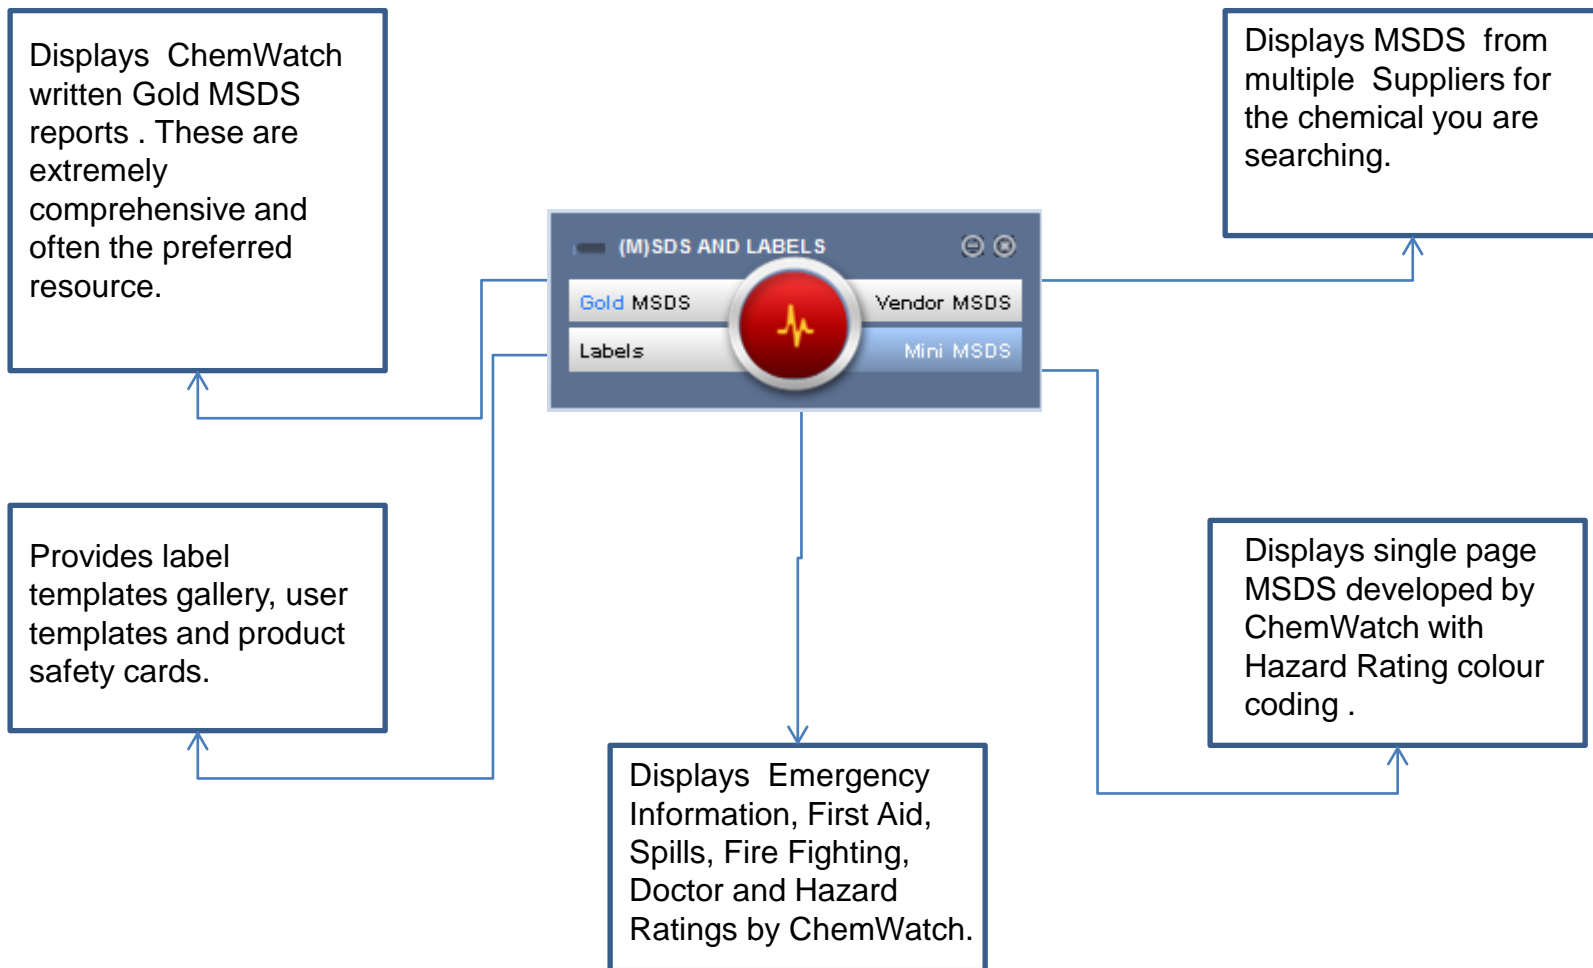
Displays ChemWatch written Gold MSDS reports . These are extremely comprehensive and often the preferred resource.

(M)SDS AND LABELS

Gold MSDS

Vendor MSDS

Labels

Mini MSDS

Displays MSDS from multiple Suppliers for the chemical you are searching.

Provides label templates gallery, user templates and product safety cards.

Displays single page MSDS developed by ChemWatch with Hazard Rating colour coding .

Displays Emergency Information, First Aid, Spills, Fire Fighting, Doctor and Hazard Ratings by ChemWatch.